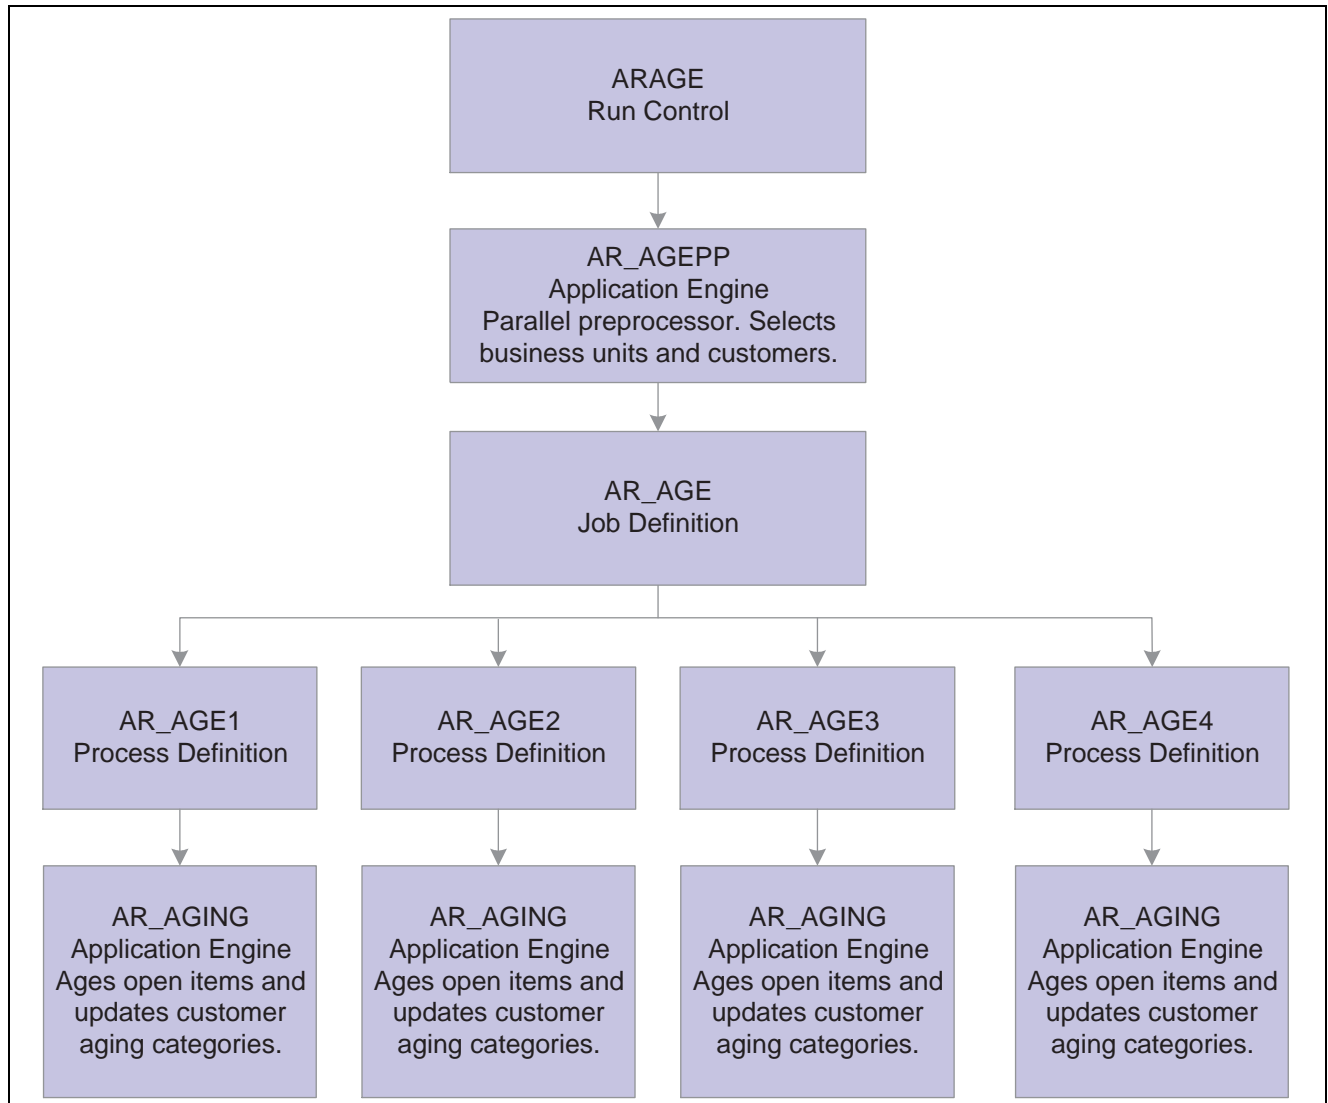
ARAGE
Run Control

AR_AGEPP
Application Engine
Parallel preprocessor. Selects business units and customers.

AR_AGE
Job Definition

AR_AGE1
Process Definition

AR_AGE2
Process Definition

AR_AGE3
Process Definition

AR_AGE4
Process Definition

AR_AGING
Application Engine
Ages open items and updates customer aging categories.

AR_AGING
Application Engine
Ages open items and updates customer aging categories.

AR_AGING
Application Engine
Ages open items and updates customer aging categories.

AR_AGING
Application Engine
Ages open items and updates customer aging categories.